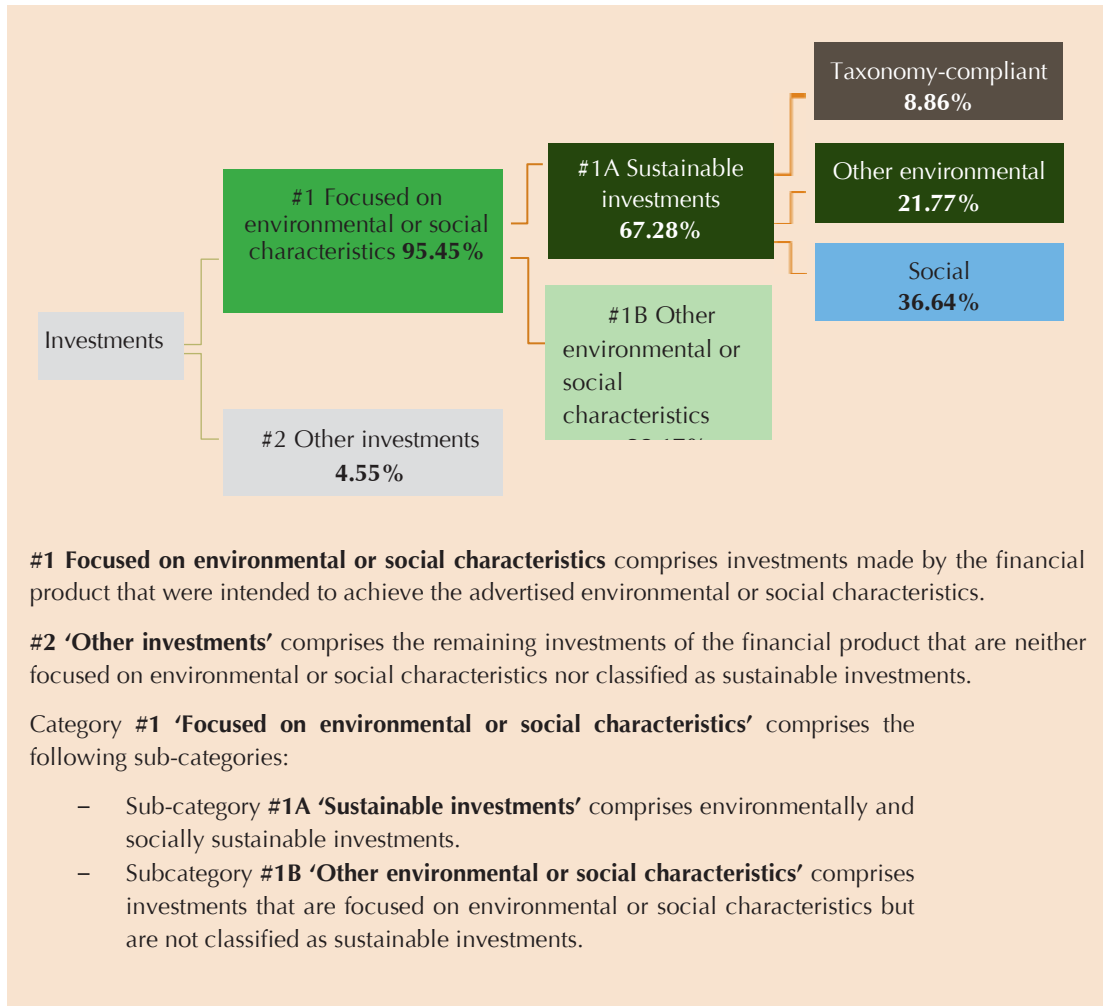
Taxonomy-compliant
**8.86%**

#1A Sustainable investments
**67.28%**

Other environmental
**21.77%**

#1 Focused on environmental or social characteristics **95.45%**

Social
**36.64%**

Investments

#1B Other environmental or social characteristics
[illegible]

#2 Other investments
**4.55%**

**#1 Focused on environmental or social characteristics** comprises investments made by the financial product that were intended to achieve the advertised environmental or social characteristics.

**#2 'Other investments'** comprises the remaining investments of the financial product that are neither focused on environmental or social characteristics nor classified as sustainable investments.

Category **#1 'Focused on environmental or social characteristics'** comprises the following sub-categories:

– Sub-category **#1A 'Sustainable investments'** comprises environmentally and socially sustainable investments.
– Subcategory **#1B 'Other environmental or social characteristics'** comprises investments that are focused on environmental or social characteristics but are not classified as sustainable investments.